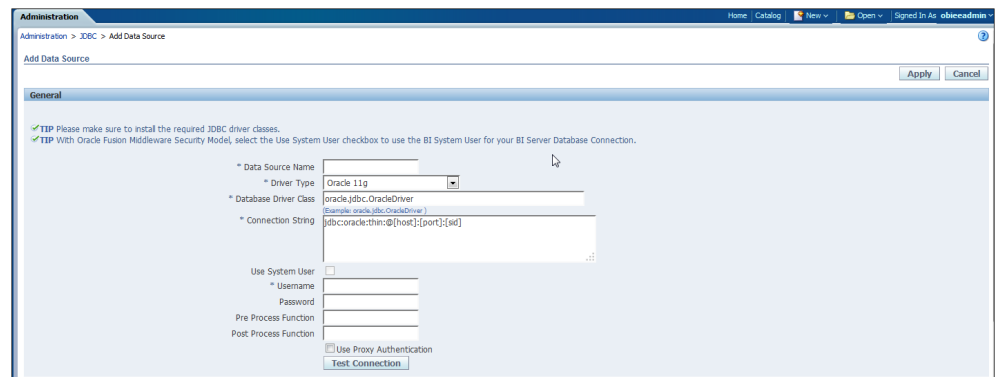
Administration

Home | Catalog | New | Open | Signed In As obieeadmin

Administration > JDBC > Add Data Source

Add Data Source

Apply Cancel

General

TIP Please make sure to install the required JDBC driver classes.
TIP With Oracle Fusion Middleware Security Model, select the Use System User checkbox to use the BI System User for your BI Server Database Connection.

* Data Source Name

* Driver Type Oracle 11g

* Database Driver Class oracle.jdbc.OracleDriver
(Example: oracle.jdbc.OracleDriver )

* Connection String jdbc:oracle:thin:@[host]:[port]:[sid]

Use System User

* Username

Password

Pre Process Function

Post Process Function

Use Proxy Authentication

Test Connection